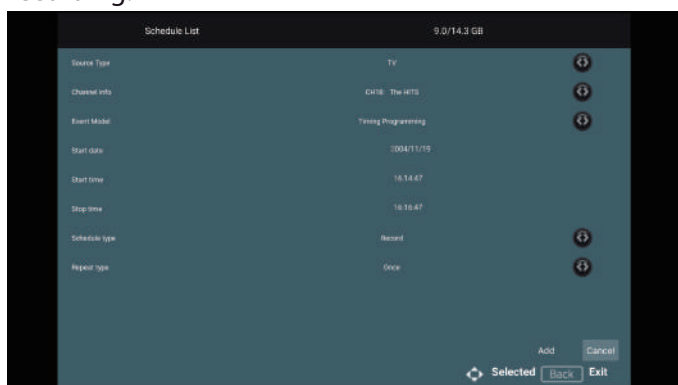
Schedule List

9.0/14.3 GB

| | |
|---|---|
| Source Type | TV |
| Channel info | CH18 The HITS |
| Event Model | Timing Programming |
| Start date | 2004/11/19 |
| Start time | 16:14:47 |
| Stop time | 16:16:47 |
| Schedule type | Record |
| Repeat type | Once |

Add Cancel

Selected Back Exit